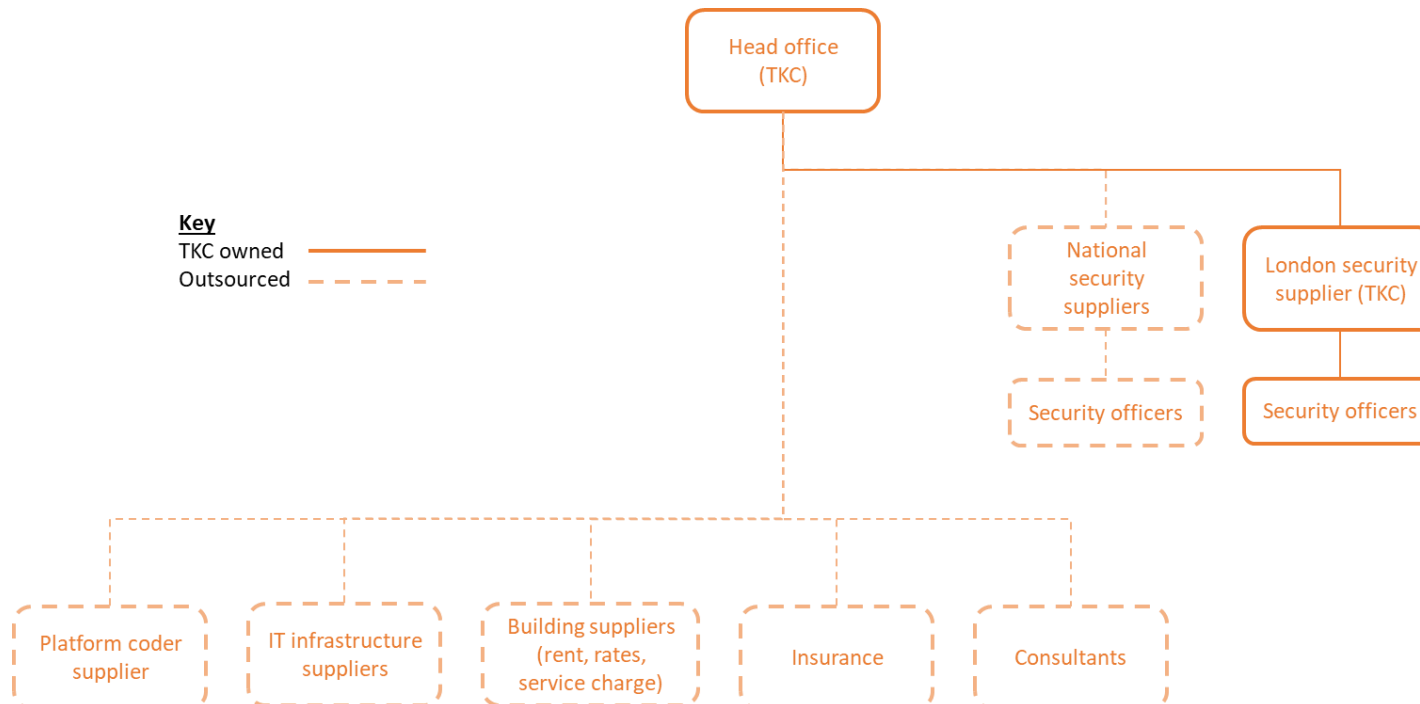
Head office (TKC)

Key
TKC owned
Outsourced

National security suppliers

London security supplier (TKC)

Security officers

Security officers

Platform coder supplier

IT infrastructure suppliers

Building suppliers (rent, rates, service charge)

Insurance

Consultants